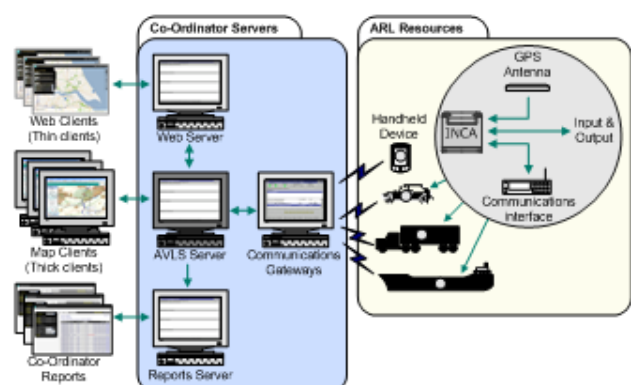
Co-Ordinator Servers

ARL Resources

Web Clients (Thin clients)

Web Server

GPS Antenna

Handheld Device

INCA

Input & Output

Map Clients (Thick clients)

AVLS Server

Communications Gateways

Communications Interface

Co-Ordinator Reports

Reports Server